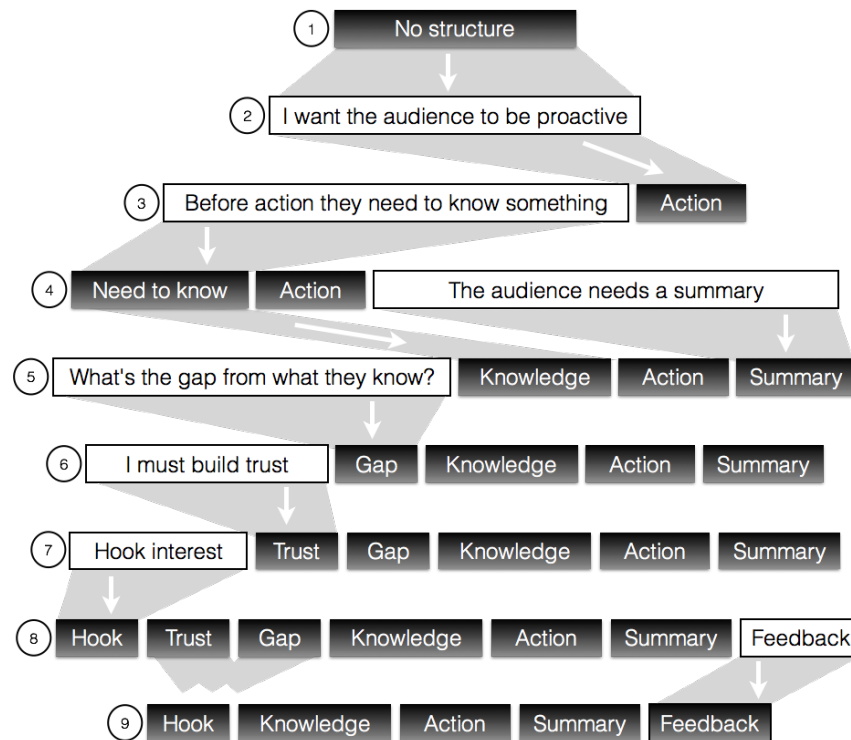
1 No structure

2 I want the audience to be proactive

3 Before action they need to know something Action

4 Need to know Action The audience needs a summary

5 What's the gap from what they know? Knowledge Action Summary

6 I must build trust Gap Knowledge Action Summary

7 Hook interest Trust Gap Knowledge Action Summary

8 Hook Trust Gap Knowledge Action Summary Feedback

9 Hook Knowledge Action Summary Feedback